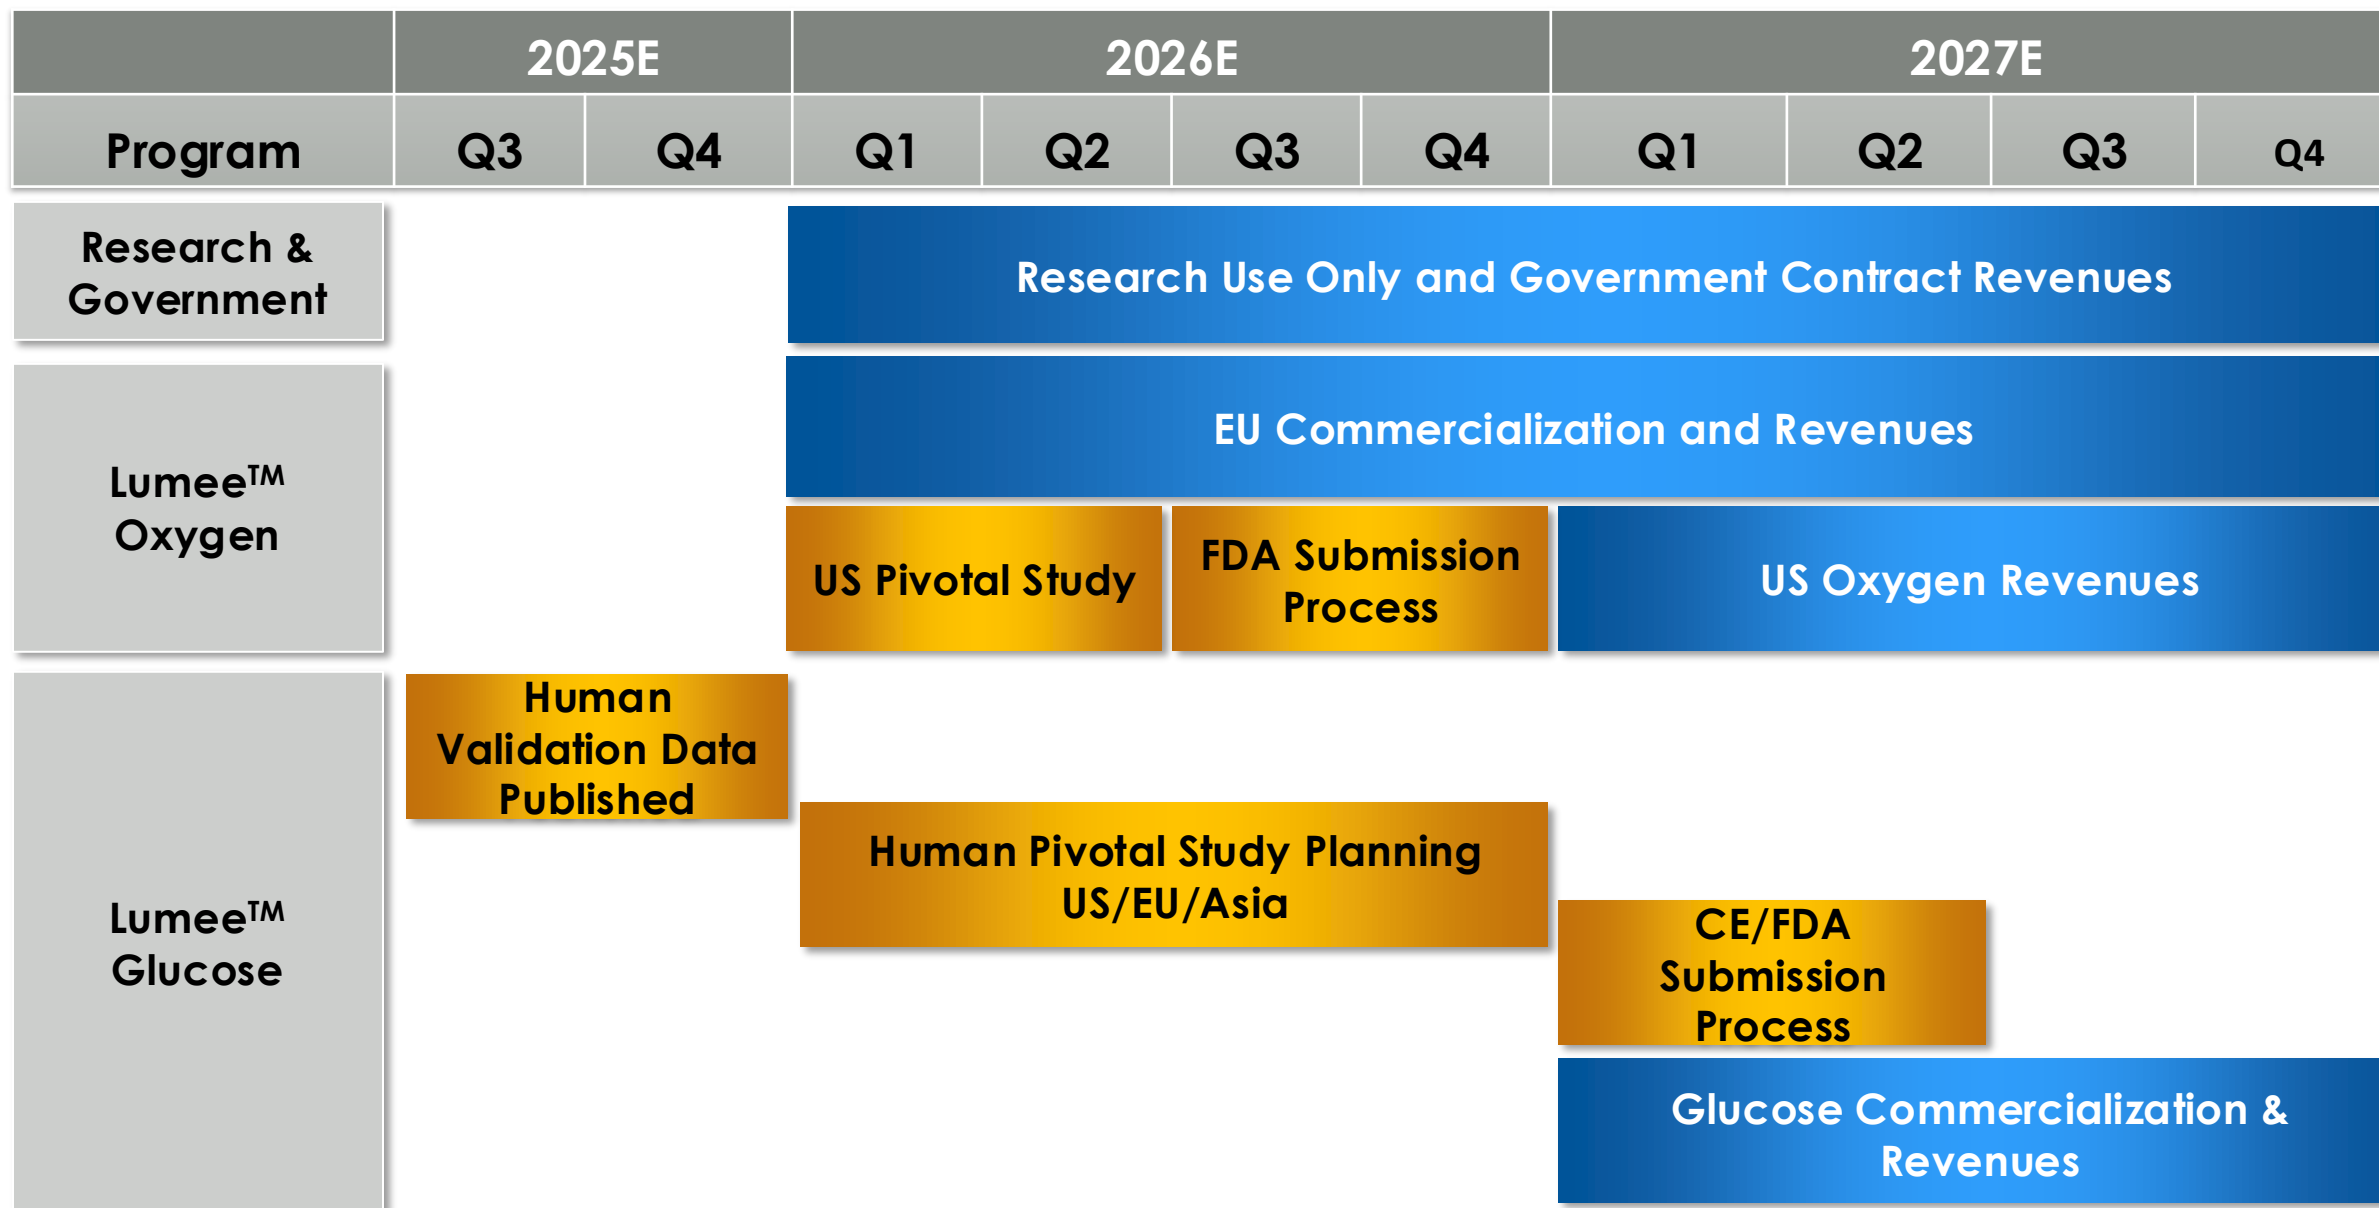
| | 2025E | | 2026E | | | | 2027E | | | |
|---|---|---|---|---|---|---|---|---|---|---|
| Program | Q3 | Q4 | Q1 | Q2 | Q3 | Q4 | Q1 | Q2 | Q3 | Q4 |

Research & Government

Research Use Only and Government Contract Revenues

Lumee™ Oxygen

EU Commercialization and Revenues

US Pivotal Study

FDA Submission Process

US Oxygen Revenues

Lumee™ Glucose

Human Validation Data Published

Human Pivotal Study Planning US/EU/Asia

CE/FDA Submission Process

Glucose Commercialization & Revenues